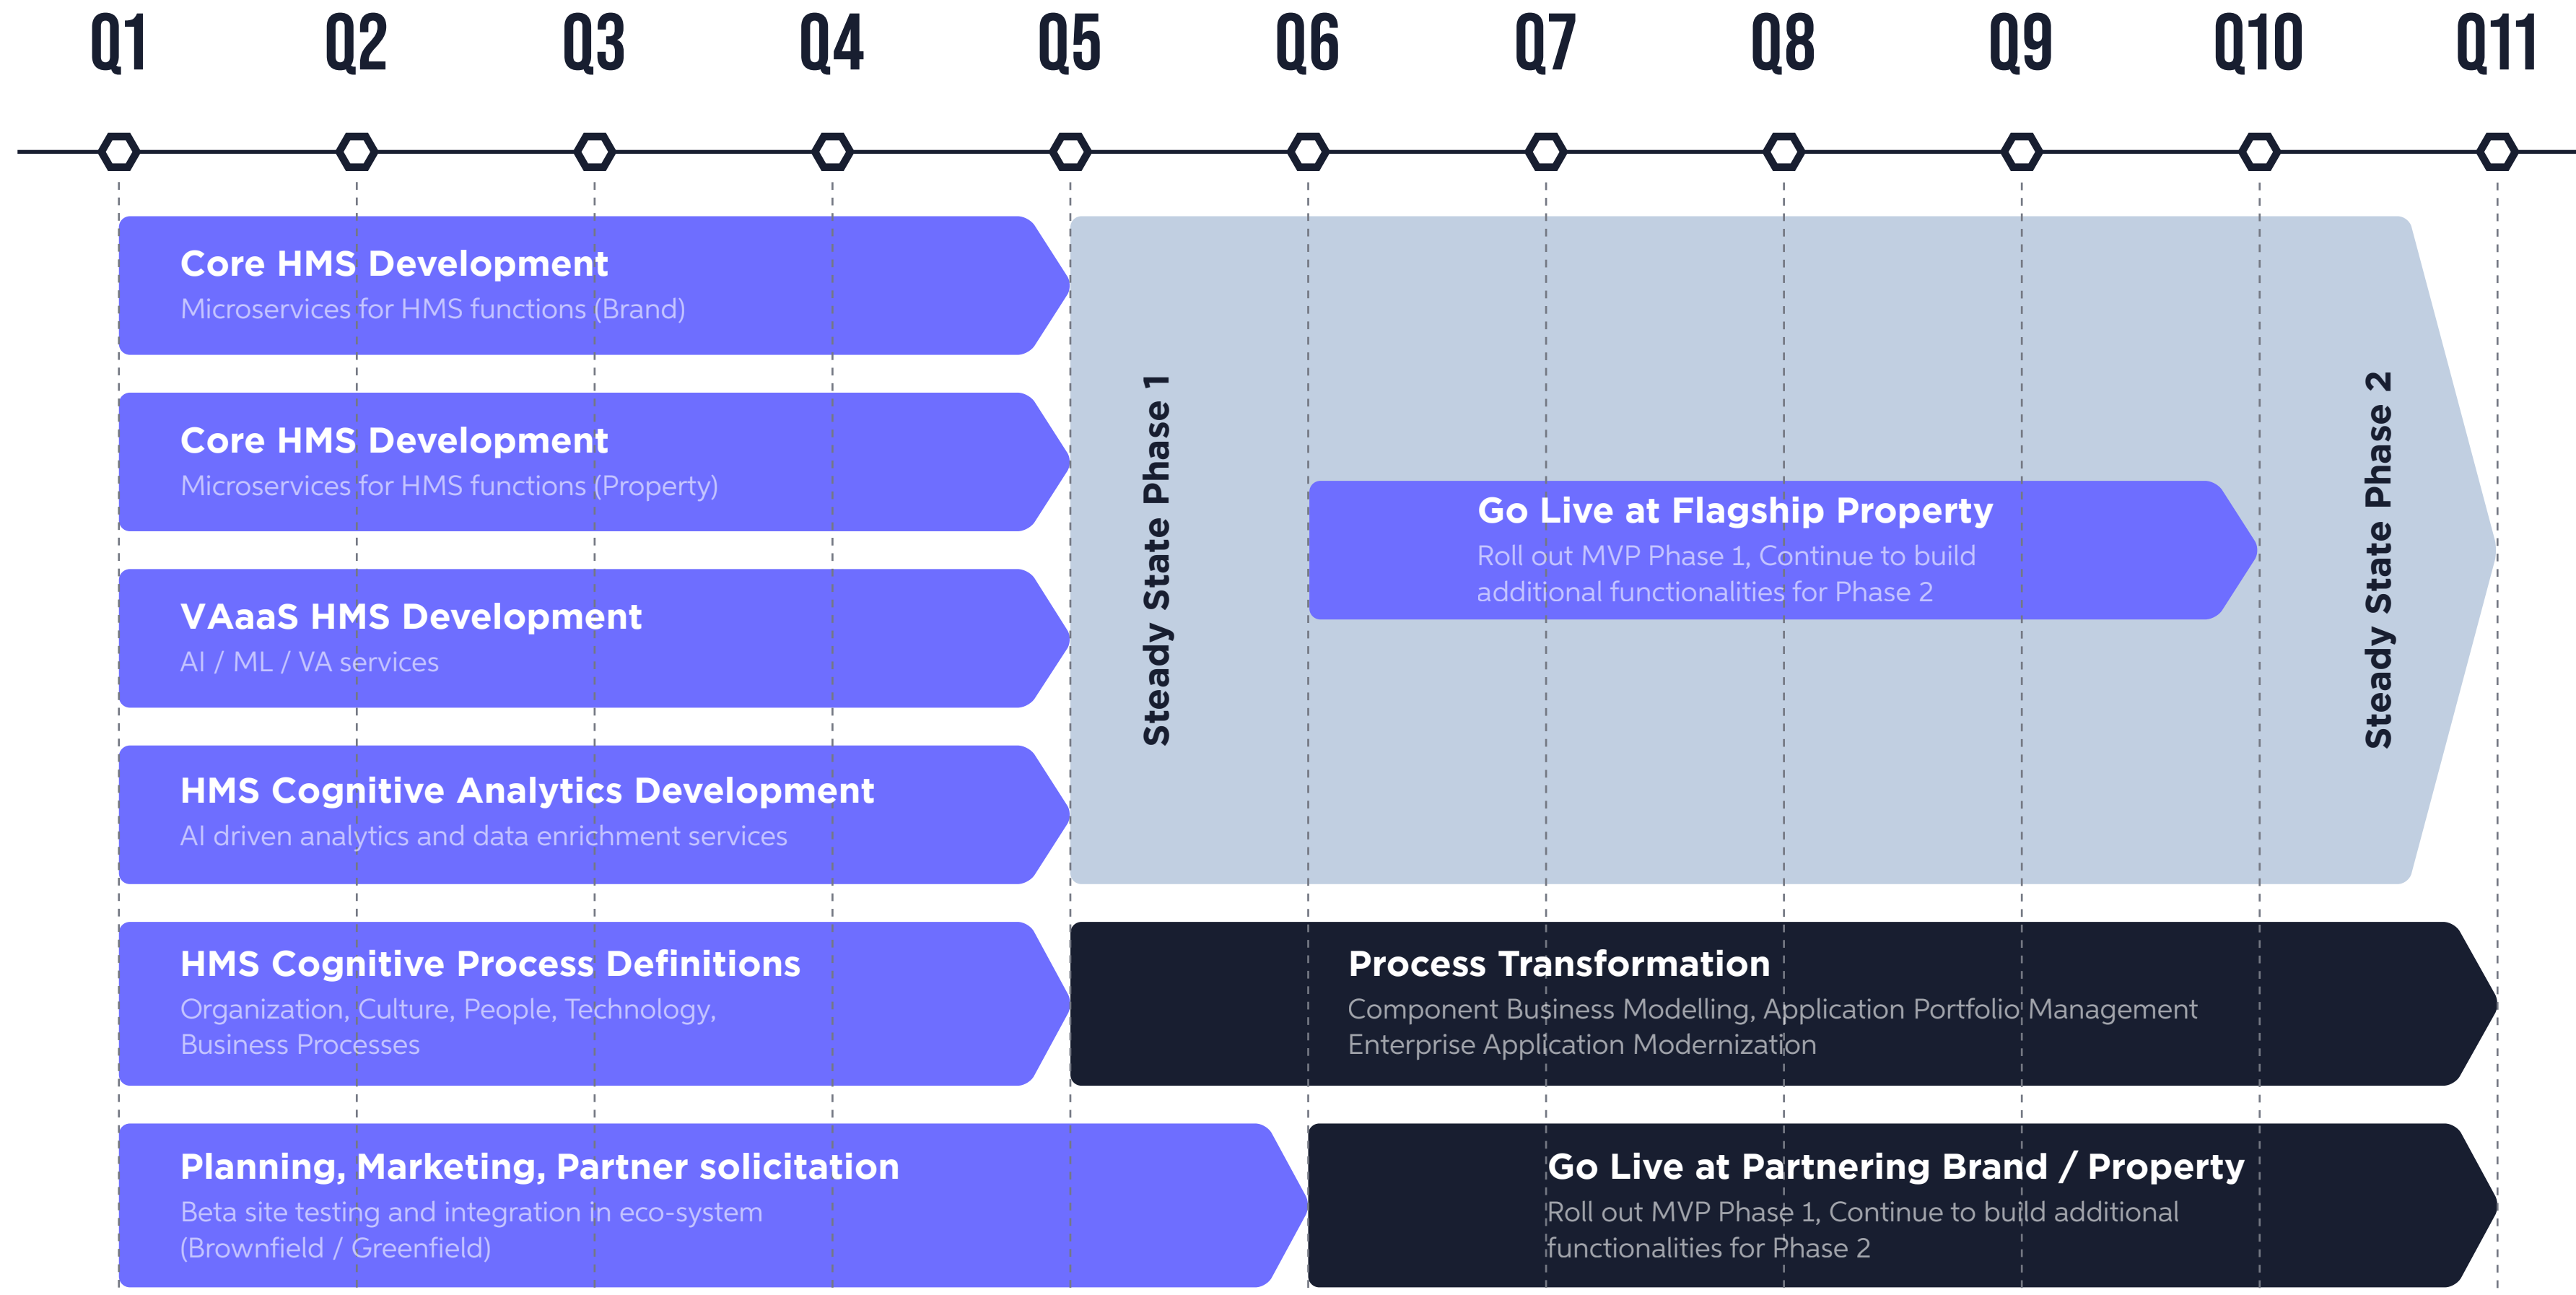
Q1 Q2 Q3 Q4 Q5 Q6 Q7 Q8 Q9 Q10 Q11

Core HMS Development
Microservices for HMS functions (Brand)

Core HMS Development
Microservices for HMS functions (Property)

VAaaS HMS Development
AI / ML / VA services

HMS Cognitive Analytics Development
AI driven analytics and data enrichment services

Steady State Phase 1

Go Live at Flagship Property
Roll out MVP Phase 1, Continue to build additional functionalities for Phase 2

Steady State Phase 2

HMS Cognitive Process Definitions
Organization, Culture, People, Technology, Business Processes

Process Transformation
Component Business Modelling, Application Portfolio Management
Enterprise Application Modernization

Planning, Marketing, Partner solicitation
Beta site testing and integration in eco-system (Brownfield / Greenfield)

Go Live at Partnering Brand / Property
Roll out MVP Phase 1, Continue to build additional functionalities for Phase 2